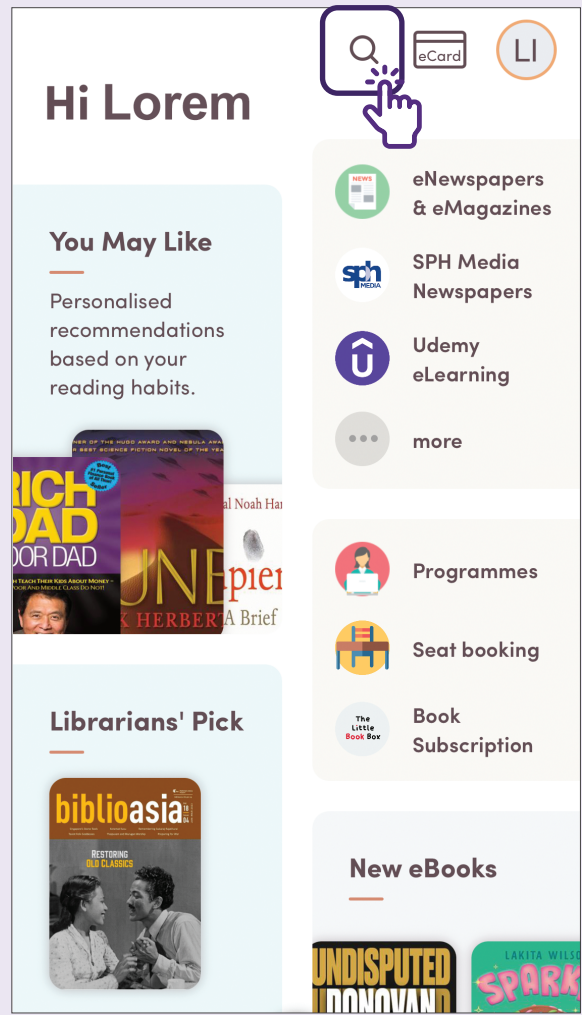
eCard

LI

Hi Lorem

You May Like

Personalised recommendations based on your reading habits.

RICH DAD POOR DAD

WHAT THE RICH TEACH THEIR KIDS ABOUT MONEY – THAT THE POOR AND MIDDLE CLASS DO NOT!

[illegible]NER OF THE HUGO AWARD AND NEBULA AWARD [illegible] BEST SCIENCE FICTION NOVEL OF THE YEA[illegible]

UNE

K HERBERT

al Noah Har

piens

A Brief

Librarians' Pick

biblioasia

RESTORING OLD CLASSICS

eNewspapers & eMagazines

NEWS

SPH Media Newspapers

sph MEDIA

Udemy eLearning

more

Programmes

Seat booking

Book Subscription

The Little Book Box

New eBooks

UNDISPUTED DONOVAN

LAKITA WILSO

SPARK